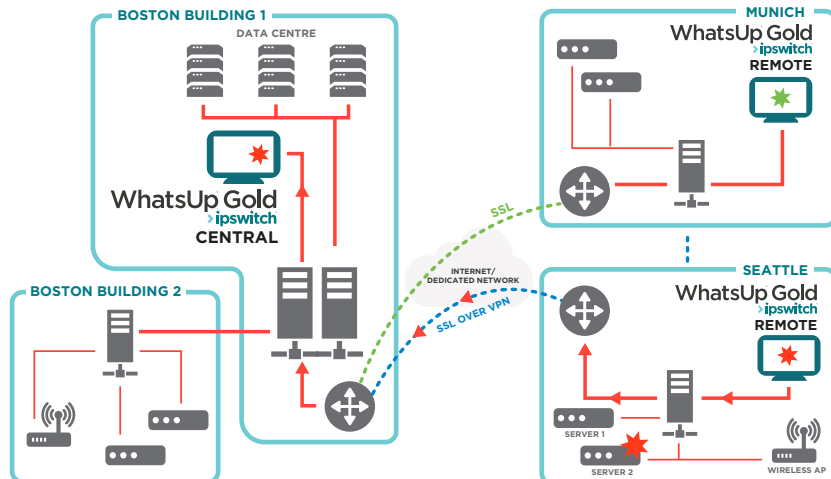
BOSTON BUILDING 1

DATA CENTRE

WhatsUp Gold
ipswitch
CENTRAL

BOSTON BUILDING 2

MUNICH

WhatsUp Gold
ipswitch
REMOTE

SSL

INTERNET/
DEDICATED NETWORK

SSL OVER VPN

SEATTLE

WhatsUp Gold
ipswitch
REMOTE

SERVER 1

SERVER 2

WIRELESS AP